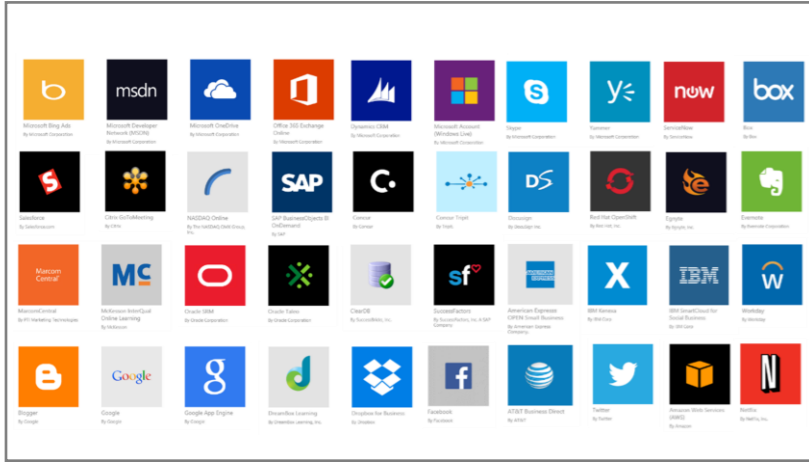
msdn

Microsoft Bing Ads
By Microsoft Corporation

Microsoft Developer Network (MSDN)
By Microsoft Corporation

Microsoft OneDrive
By Microsoft Corporation

Office 365 Exchange Online
By Microsoft Corporation

Dynamics CRM
By Microsoft Corporation

Microsoft Account (Windows Live)
By Microsoft Corporation

Skype
By Microsoft Corporation

Yammer
By Microsoft Corporation

now

ServiceNow
By ServiceNow

box

Box
By Box

Salesforce
By Salesforce.com

Citrix GoToMeeting
By Citrix

NASDAQ Online
By The NASDAQ OMX Group, Inc.

SAP

SAP BusinessObjects BI OnDemand
By SAP

Concur
By Concur

Concur TripIt
By TripIt

DS

Docusign
By DocuSign Inc.

Red Hat OpenShift
By Red Hat, Inc.

Egnyte
By Egnyte, Inc.

Evernote
By Evernote Corporation

Marcom Central

MarcomCentral
By FTI Marketing Technologies

MC

McKesson InterQual Online Learning
By McKesson

Oracle CRM
By Oracle Corporation

Oracle Taleo
By Oracle Corporation

ClearDB
By SuccessBricks, Inc.

sf

SuccessFactors
By SuccessFactors, Inc. A SAP Company

American Express OPEN Small Business
By American Express Company

X

IBM Kenexa
By IBM Corp

IBM

IBM SmartCloud for Social Business
By IBM Corp

W

Workday
By Workday

Blogger
By Google

Google

Google
By Google

g

Google App Engine
By Google

Dreambox Learning
By DreamBox Learning, Inc.

Dropbox for Business
By Dropbox

f

Facebook
By Facebook

AT&T Business Direct
By AT&T

Twitter
By Twitter

Amazon Web Services (AWS)
By Amazon

N

Netflix
By Netflix, Inc.